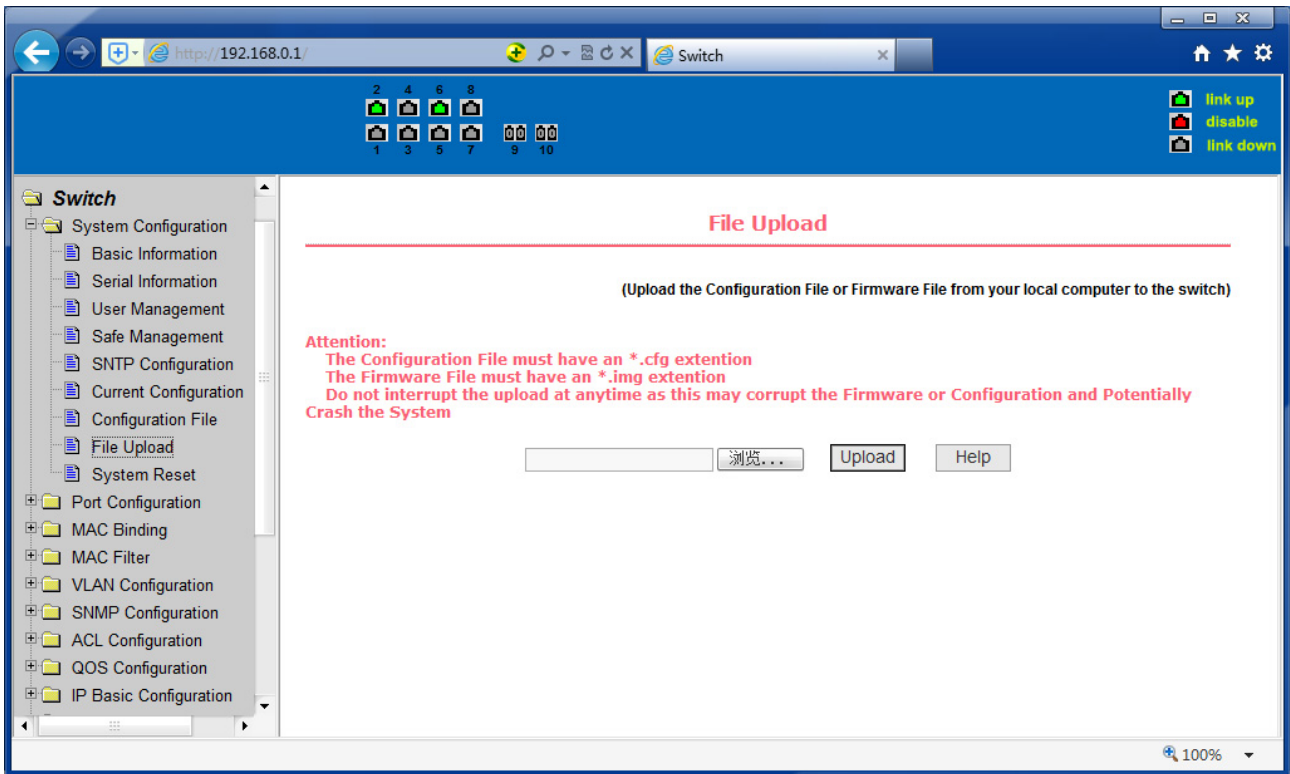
http://192.168.0.1/

Switch

2 4 6 8

1 3 5 7 9 10

link up
disable
link down

Switch
System Configuration
Basic Information
Serial Information
User Management
Safe Management
SNTP Configuration
Current Configuration
Configuration File
File Upload
System Reset
Port Configuration
MAC Binding
MAC Filter
VLAN Configuration
SNMP Configuration
ACL Configuration
QOS Configuration
IP Basic Configuration

File Upload

(Upload the Configuration File or Firmware File from your local computer to the switch)

Attention:
The Configuration File must have an *.cfg extention
The Firmware File must have an *.img extention
Do not interrupt the upload at anytime as this may corrupt the Firmware or Configuration and Potentially Crash the System

浏览...
Upload
Help

100%